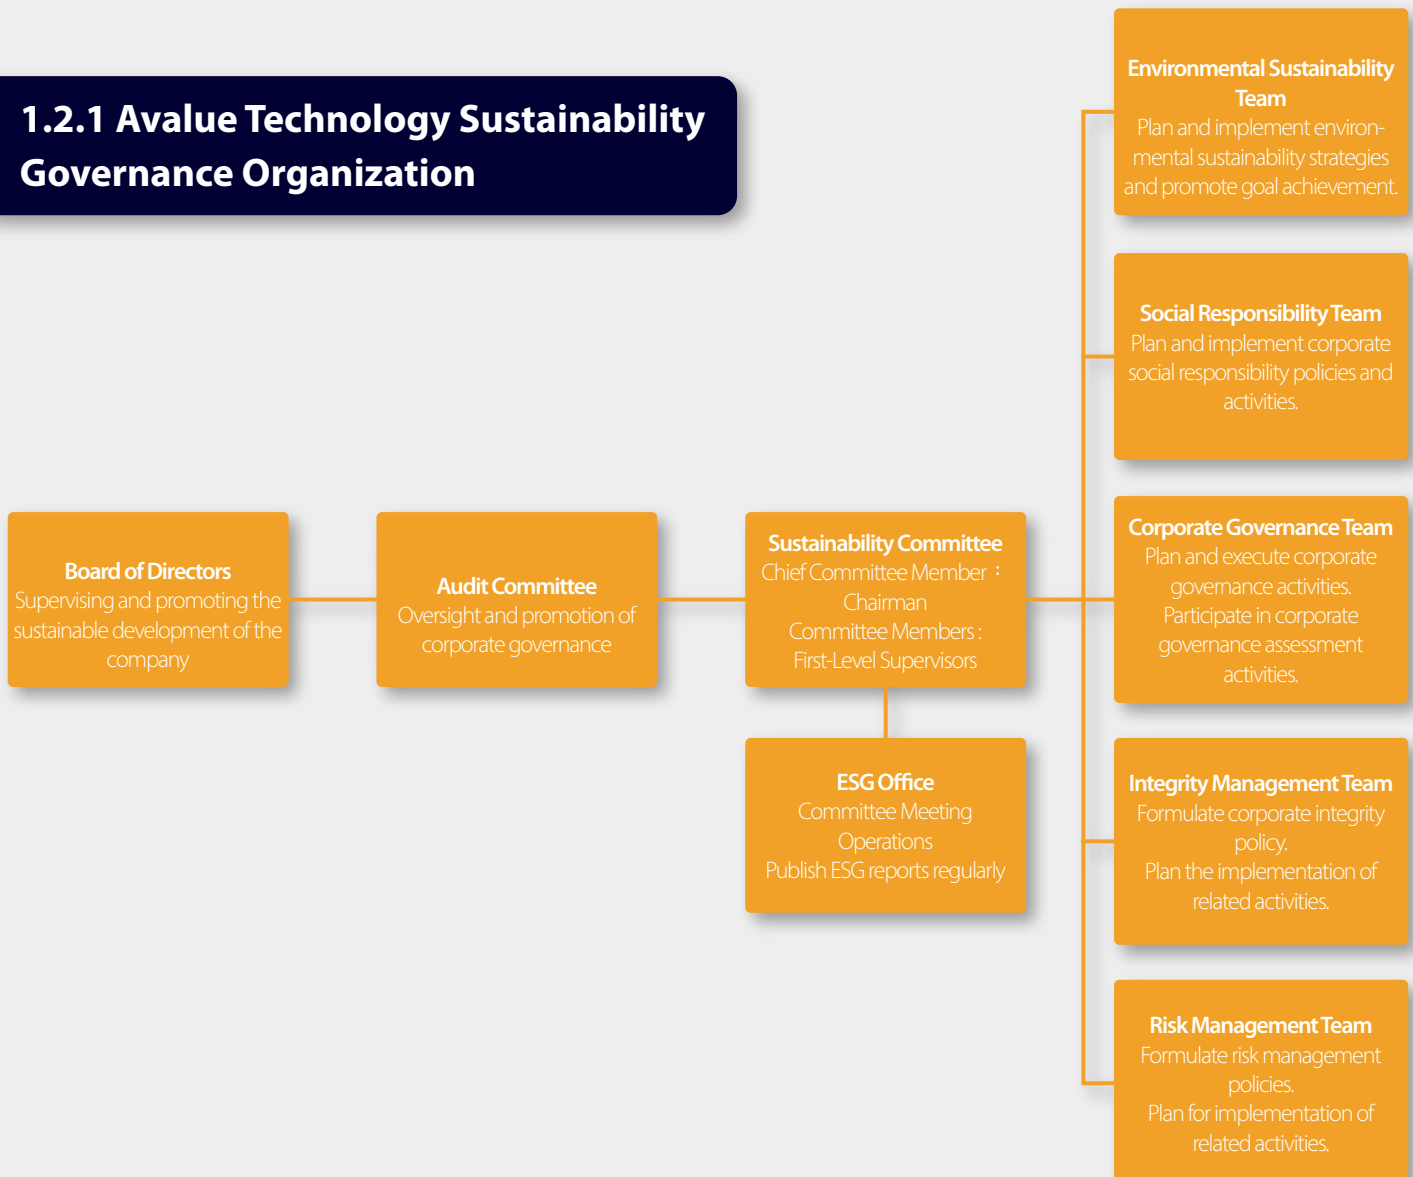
1.2.1 Avalue Technology Sustainability Governance Organization

Board of Directors
Supervising and promoting the sustainable development of the company

Audit Committee
Oversight and promotion of corporate governance

Sustainability Committee
Chief Committee Member：Chairman
Committee Members：First-Level Supervisors

ESG Office
Committee Meeting Operations
Publish ESG reports regularly

Environmental Sustainability Team
Plan and implement environmental sustainability strategies and promote goal achievement.

Social Responsibility Team
Plan and implement corporate social responsibility policies and activities.

Corporate Governance Team
Plan and execute corporate governance activities.
Participate in corporate governance assessment activities.

Integrity Management Team
Formulate corporate integrity policy.
Plan the implementation of related activities.

Risk Management Team
Formulate risk management policies.
Plan for implementation of related activities.